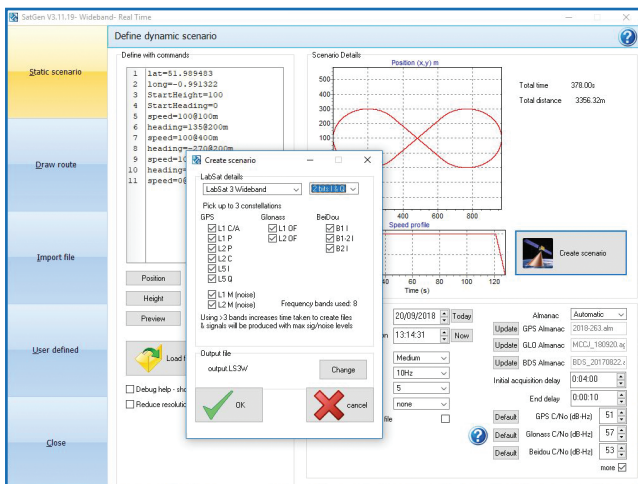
SatGen V3.11.19- Wideband- Real Time

Define dynamic scenario

Static scenario

Draw route

Import file

User defined

Close

Define with commands

1 lat=51.989483
2 long=-0.991322
3 StartHeight=100
4 StartHeading=0
5 speed=100@100m
6 heading=135@200m
7 speed=100@400m
8 heading=-270@200m
9 speed=10
10 heading=
11 speed=0@

Position

Height

Preview

Load f

Debug help - sho

Reduce resolutio

Scenario Details

Position (x,y) m

500
400
300
200
100
0
-100
-200
-300
-400
-500

400 600 800

Total time 378.00s

Total distance 3356.32m

Speed profile

Time (s)

80 100 120

Create scenario

Create scenario

LabSat details

LabSat 3 Wideband

2 bits I Q

Pick up to 3 constellations

GPS
L1 C/A
L1 P
L2 P
L2 C
L5 I
L5 Q

Glonass
L1 OF
L2 OF

BeiDou
B1 I
B1-2 I
B2 I

L1 M (noise)
L2 M (noise)

Frequency bands used: 8

Using > 3 bands increases time taken to create files & signals will be produced with max sig/noise levels

Output file

output.LS3W

Change

OK

cancel

20/09/2018 Today

13:14:31 Now

Medium

10Hz

5

none

Almanac Automatic

Update GPS Almanac 2018-263.alm

Update GLO Almanac MCCJ_180920.ag

Update BDS Almanac BDS_20170822.c

Initial acquisition delay 0:04:00

End delay 0:00:10

Default GPS C/No (dB-Hz) 51

Default Glonass C/No (dB-Hz) 57

Default Beidou C/No (dB-Hz) 53

more